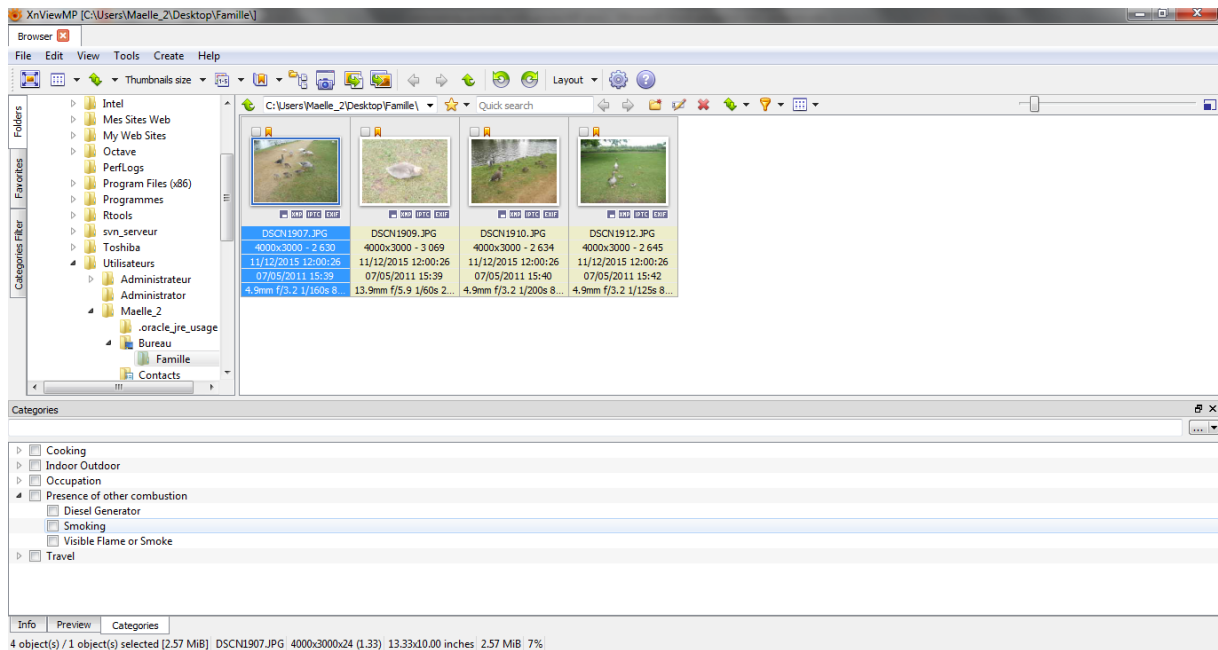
XnViewMP [C:\Users\Maelle_2\Desktop\Famille\]

Browser

File Edit View Tools Create Help

Thumbnails size Layout

Folders Favorites Categories Filter

Intel
Mes Sites Web
My Web Sites
Octave
PerfLogs
Program Files (x86)
Programmes
Rtools
svn_serveur
Toshiba
Utilisateurs
Administrateur
Administrator
Maelle_2
.oracle_jre_usage
Bureau
Famille
Contacts

C:\Users\Maelle_2\Desktop\Famille\ Quick search

XMP IPTC EXIF

DSCN1907.JPG
4000x3000 - 2 630
11/12/2015 12:00:26
07/05/2011 15:39
4.9mm f/3.2 1/160s 8...

DSCN1909.JPG
4000x3000 - 3 069
11/12/2015 12:00:26
07/05/2011 15:39
13.9mm f/5.9 1/60s 2...

DSCN1910.JPG
4000x3000 - 2 634
11/12/2015 12:00:26
07/05/2011 15:40
4.9mm f/3.2 1/200s 8...

DSCN1912.JPG
4000x3000 - 2 645
11/12/2015 12:00:26
07/05/2011 15:42
4.9mm f/3.2 1/125s 8...

Categories

Cooking
Indoor Outdoor
Occupation
Presence of other combustion
Diesel Generator
Smoking
Visible Flame or Smoke
Travel

Info Preview Categories

4 object(s) / 1 object(s) selected [2.57 MiB] DSCN1907.JPG 4000x3000x24 (1.33) 13.33x10.00 inches 2.57 MiB 7%